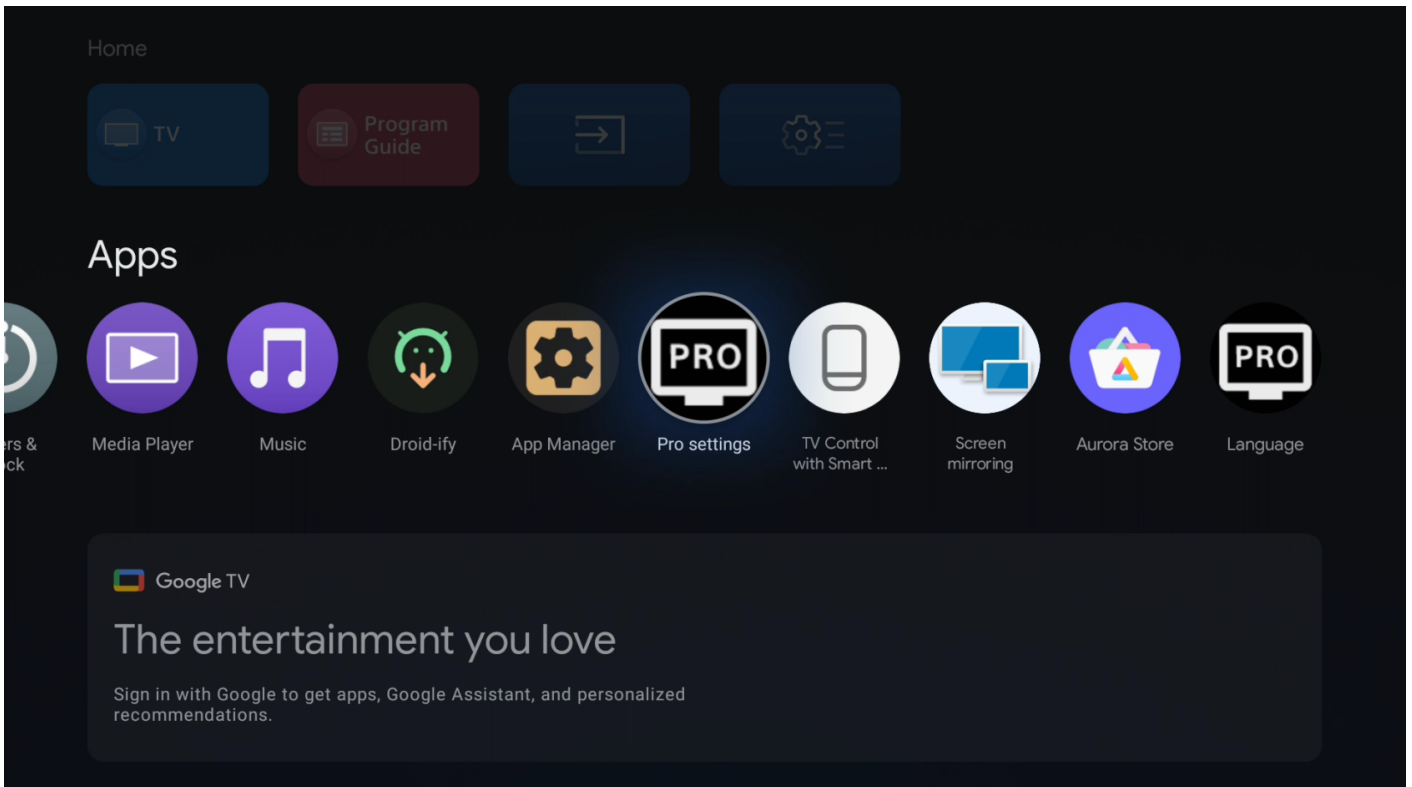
Home

TV

Program Guide

Apps

ers & ock

Media Player

Music

Droid-ify

App Manager

PRO

Pro settings

TV Control with Smart ...

Screen mirroring

Aurora Store

PRO

Language

Google TV

The entertainment you love

Sign in with Google to get apps, Google Assistant, and personalized recommendations.